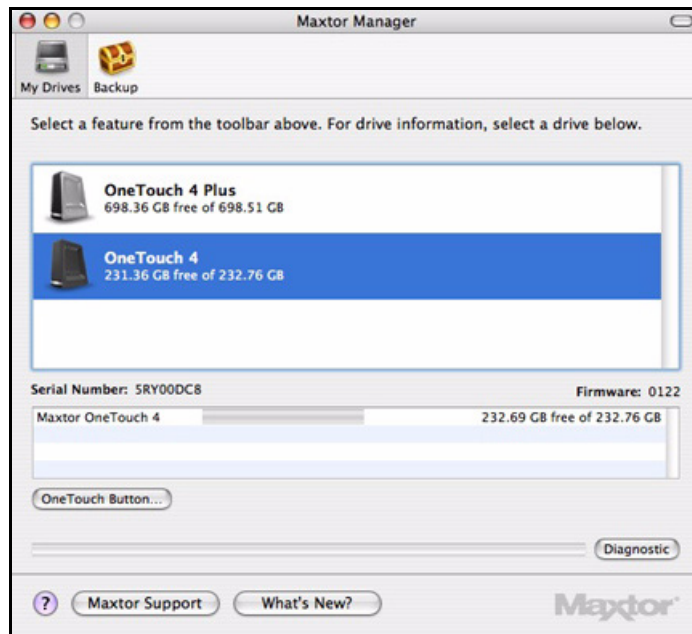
Maxtor Manager

My Drives Backup

Select a feature from the toolbar above. For drive information, select a drive below.

OneTouch 4 Plus
698.36 GB free of 698.51 GB

OneTouch 4
231.36 GB free of 232.76 GB

Serial Number: 5RY00DC8

Firmware: 0122

Maxtor OneTouch 4

232.69 GB free of 232.76 GB

OneTouch Button...

Diagnostic

?

Maxtor Support

What's New?

Maxtor